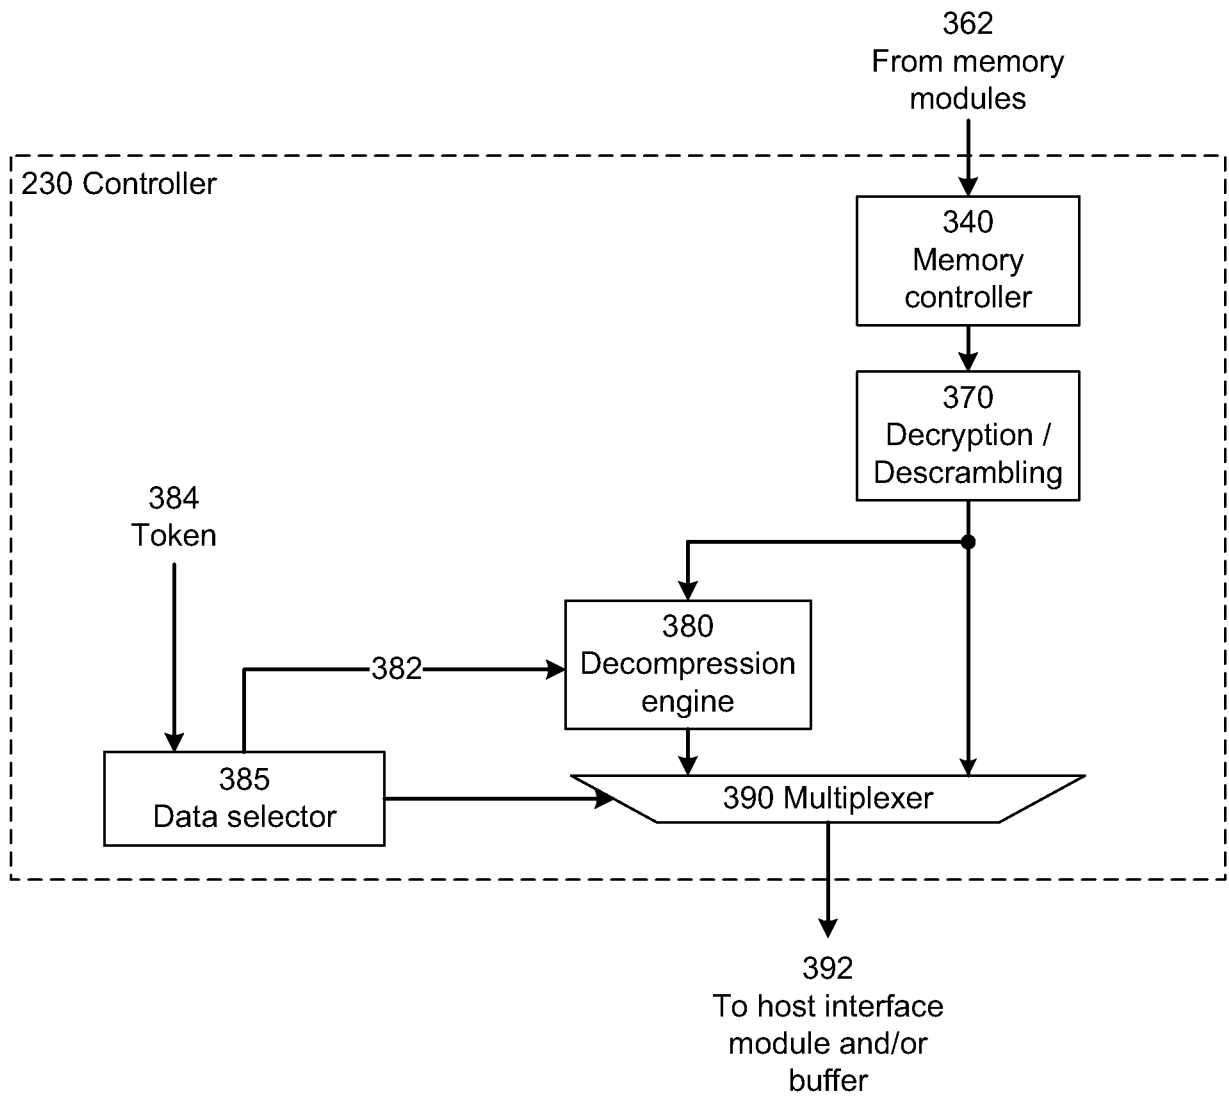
362
From memory modules

230 Controller

340
Memory controller

370
Decryption / Descrambling

384
Token

380
Decompression engine

382

385
Data selector

390 Multiplexer

392
To host interface module and/or buffer